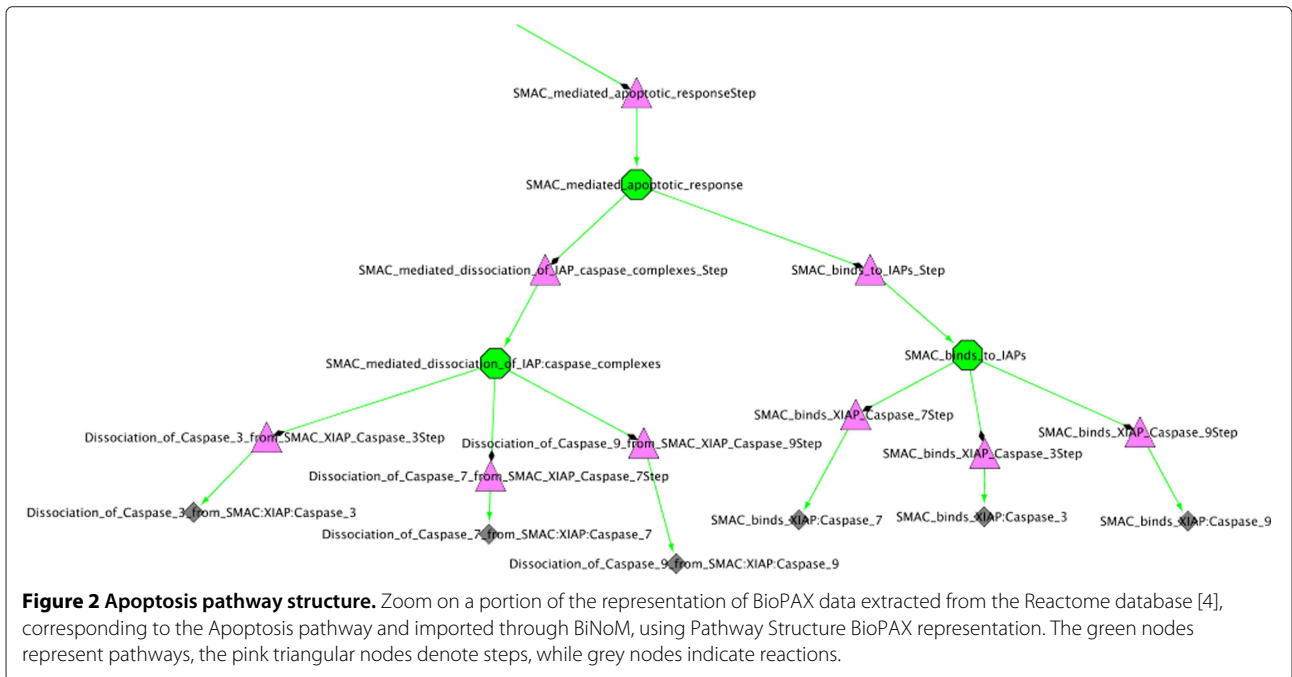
SMAC_mediated_apoptotic_responseStep

SMAC_mediated_apoptotic_response

SMAC_mediated_dissociation_of_IAP_caspase_complexes_Step

SMAC_binds_to_IAPs_Step

SMAC_mediated_dissociation_of_IAP:caspase_complexes

SMAC_binds_to_IAPs

Dissociation_of_Caspase_3_from_SMAC_XIAP_Caspase_3Step

Dissociation_of_Caspase_9_from_SMAC_XIAP_Caspase_9Step

Dissociation_of_Caspase_7_from_SMAC_XIAP_Caspase_7Step

SMAC_binds_XIAP_Caspase_7Step

SMAC_binds_XIAP_Caspase_3Step

SMAC_binds_XIAP_Caspase_9Step

Dissociation_of_Caspase_3_from_SMAC:XIAP:Caspase_3

Dissociation_of_Caspase_7_from_SMAC:XIAP:Caspase_7

Dissociation_of_Caspase_9_from_SMAC:XIAP:Caspase_9

SMAC_binds_XIAP:Caspase_7

SMAC_binds_XIAP:Caspase_3

SMAC_binds_XIAP:Caspase_9

**Figure 2 Apoptosis pathway structure.** Zoom on a portion of the representation of BioPAX data extracted from the Reactome database [4], corresponding to the Apoptosis pathway and imported through BiNoM, using Pathway Structure BioPAX representation. The green nodes represent pathways, the pink triangular nodes denote steps, while grey nodes indicate reactions.